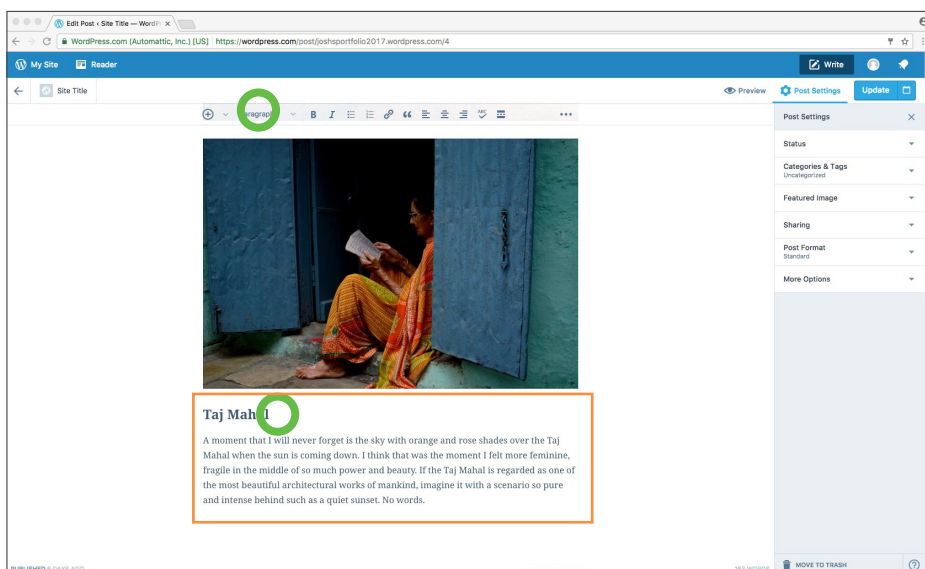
Edit Post ‹ Site Title — WordP ×

WordPress.com (Automattic, Inc.) [US] | https://wordpress.com/post/joshsportfolio2017.wordpress.com/4

My Site Reader

Write

Site Title

Preview Post Settings Update

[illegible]aragrap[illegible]

Post Settings

Status

Categories & Tags
Uncategorized

Featured Image

Sharing

Post Format
Standard

More Options

Taj Mah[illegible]l

A moment that I will never forget is the sky with orange and rose shades over the Taj Mahal when the sun is coming down. I think that was the moment I felt more feminine, fragile in the middle of so much power and beauty. If the Taj Mahal is regarded as one of the most beautiful architectural works of mankind, imagine it with a scenario so pure and intense behind such as a quiet sunset. No words.

PUBLISHED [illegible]

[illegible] WORDS

MOVE TO TRASH